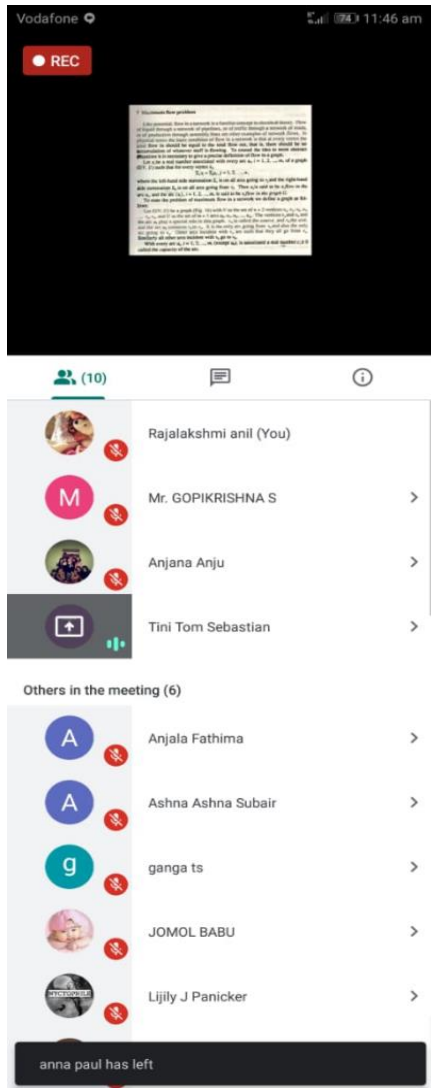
Vodafone

74 11:46 am

REC

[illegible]

(10)

Rajalakshmi anil (You)

M

Mr. GOPIKRISHNA S

Anjana Anju

Tini Tom Sebastian

Others in the meeting (6)

A

Anjala Fathima

A

Ashna Ashna Subair

g

ganga ts

JOMOL BABU

Lijily J Panicker

anna paul has left